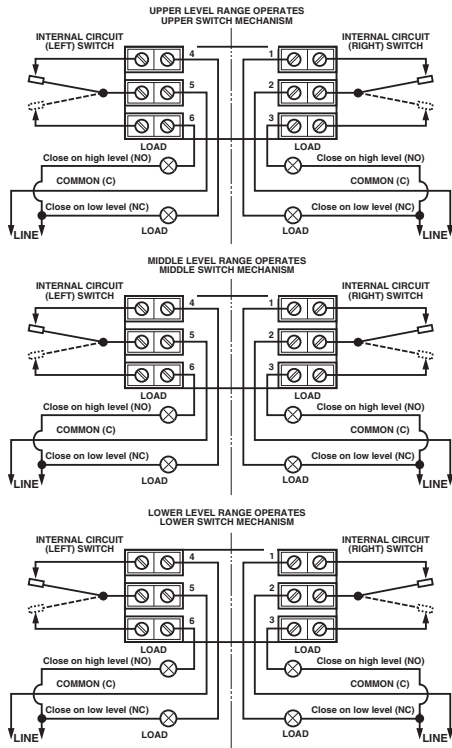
UPPER LEVEL RANGE OPERATES
UPPER SWITCH MECHANISM

INTERNAL CIRCUIT (LEFT) SWITCH

INTERNAL CIRCUIT (RIGHT) SWITCH

4
5
6
1
2
3

LOAD
Close on high level (NO)
Close on high level (NO)
COMMON (C)
COMMON (C)
Close on low level (NC)
Close on low level (NC)
LINE
LOAD
LOAD
LINE

MIDDLE LEVEL RANGE OPERATES
MIDDLE SWITCH MECHANISM

INTERNAL CIRCUIT (LEFT) SWITCH

INTERNAL CIRCUIT (RIGHT) SWITCH

4
5
6
1
2
3

LOAD
Close on high level (NO)
Close on high level (NO)
COMMON (C)
COMMON (C)
Close on low level (NC)
Close on low level (NC)
LINE
LOAD
LOAD
LINE

LOWER LEVEL RANGE OPERATES
LOWER SWITCH MECHANISM

INTERNAL CIRCUIT (LEFT) SWITCH

INTERNAL CIRCUIT (RIGHT) SWITCH

4
5
6
1
2
3

LOAD
Close on high level (NO)
Close on high level (NO)
COMMON (C)
COMMON (C)
Close on low level (NC)
Close on low level (NC)
LINE
LOAD
LOAD
LINE